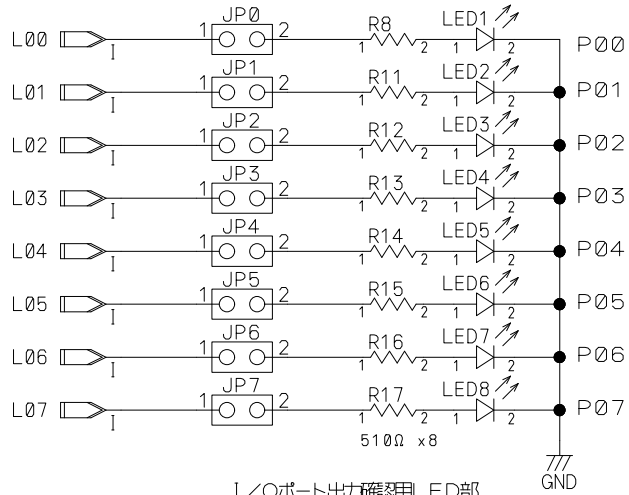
L00 I 1 JP0 2 R8 1 2 LED1 1 2 P00
L01 I 1 JP1 2 R11 1 2 LED2 1 2 P01
L02 I 1 JP2 2 R12 1 2 LED3 1 2 P02
L03 I 1 JP3 2 R13 1 2 LED4 1 2 P03
L04 I 1 JP4 2 R14 1 2 LED5 1 2 P04
L05 I 1 JP5 2 R15 1 2 LED6 1 2 P05
L06 I 1 JP6 2 R16 1 2 LED7 1 2 P06
L07 I 1 JP7 2 R17 1 2 LED8 1 2 P07

510Ω x8

GND

I/Oポート出力確認用LED部